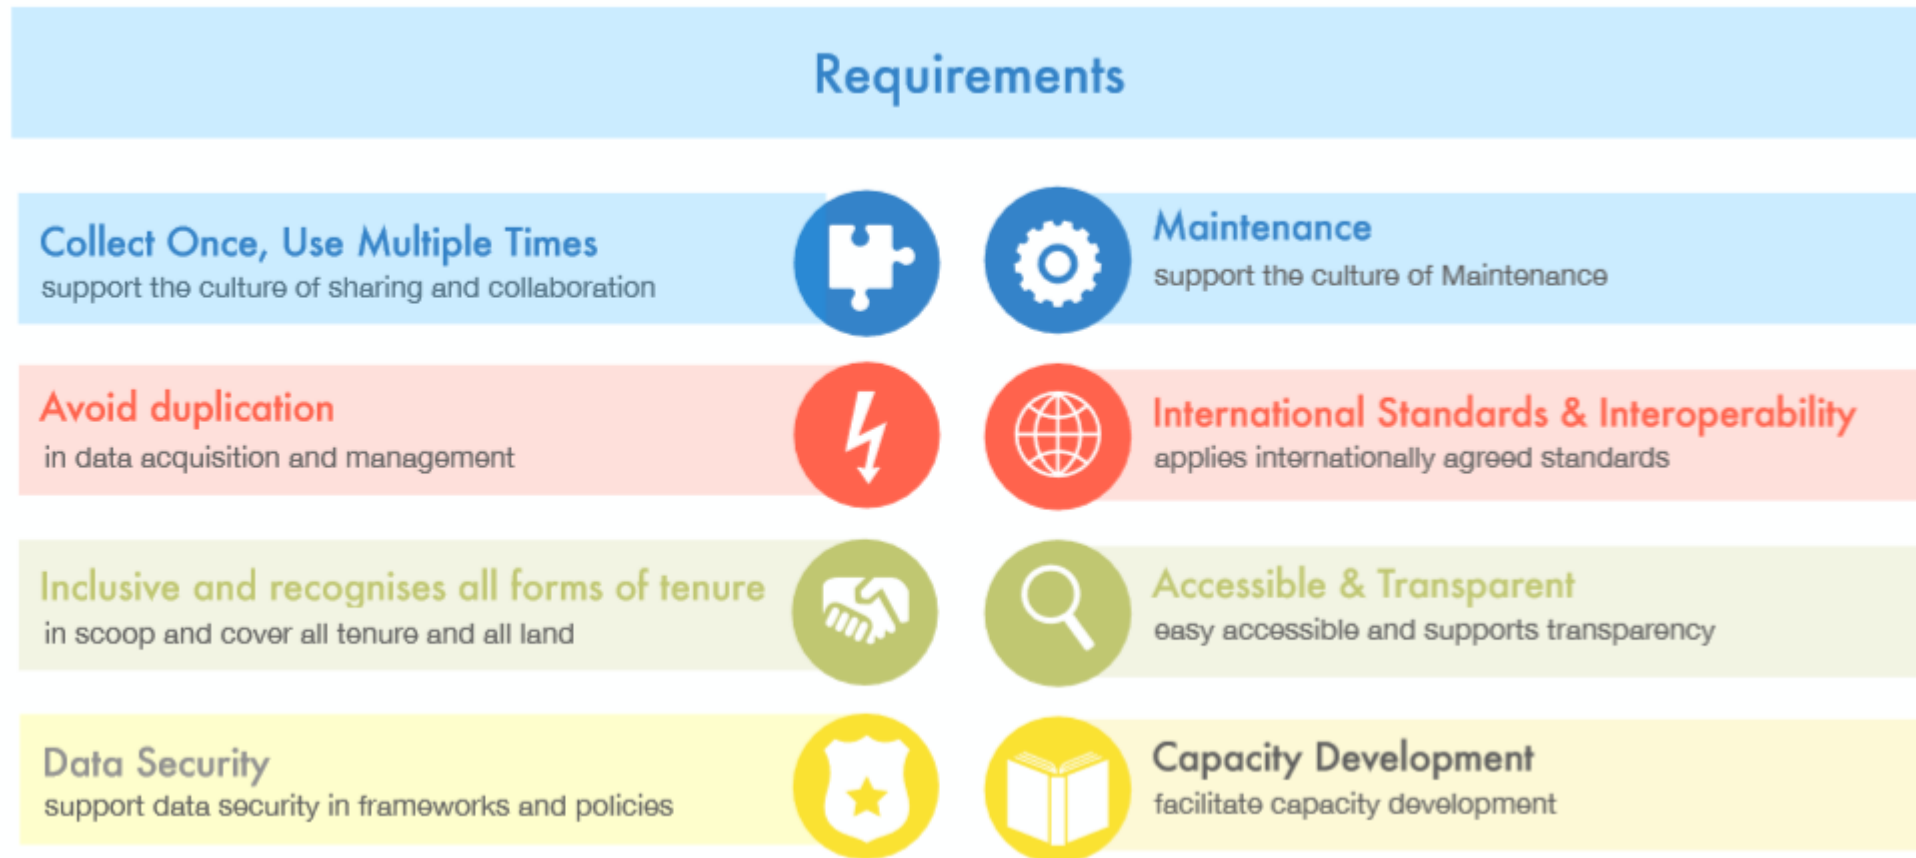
Requirements

Collect Once, Use Multiple Times
support the culture of sharing and collaboration

Maintenance
support the culture of Maintenance

Avoid duplication
in data acquisition and management

International Standards & Interoperability
applies internationally agreed standards

Inclusive and recognises all forms of tenure
in scoop and cover all tenure and all land

Accessible & Transparent
easy accessible and supports transparency

Data Security
support data security in frameworks and policies

Capacity Development
facilitate capacity development